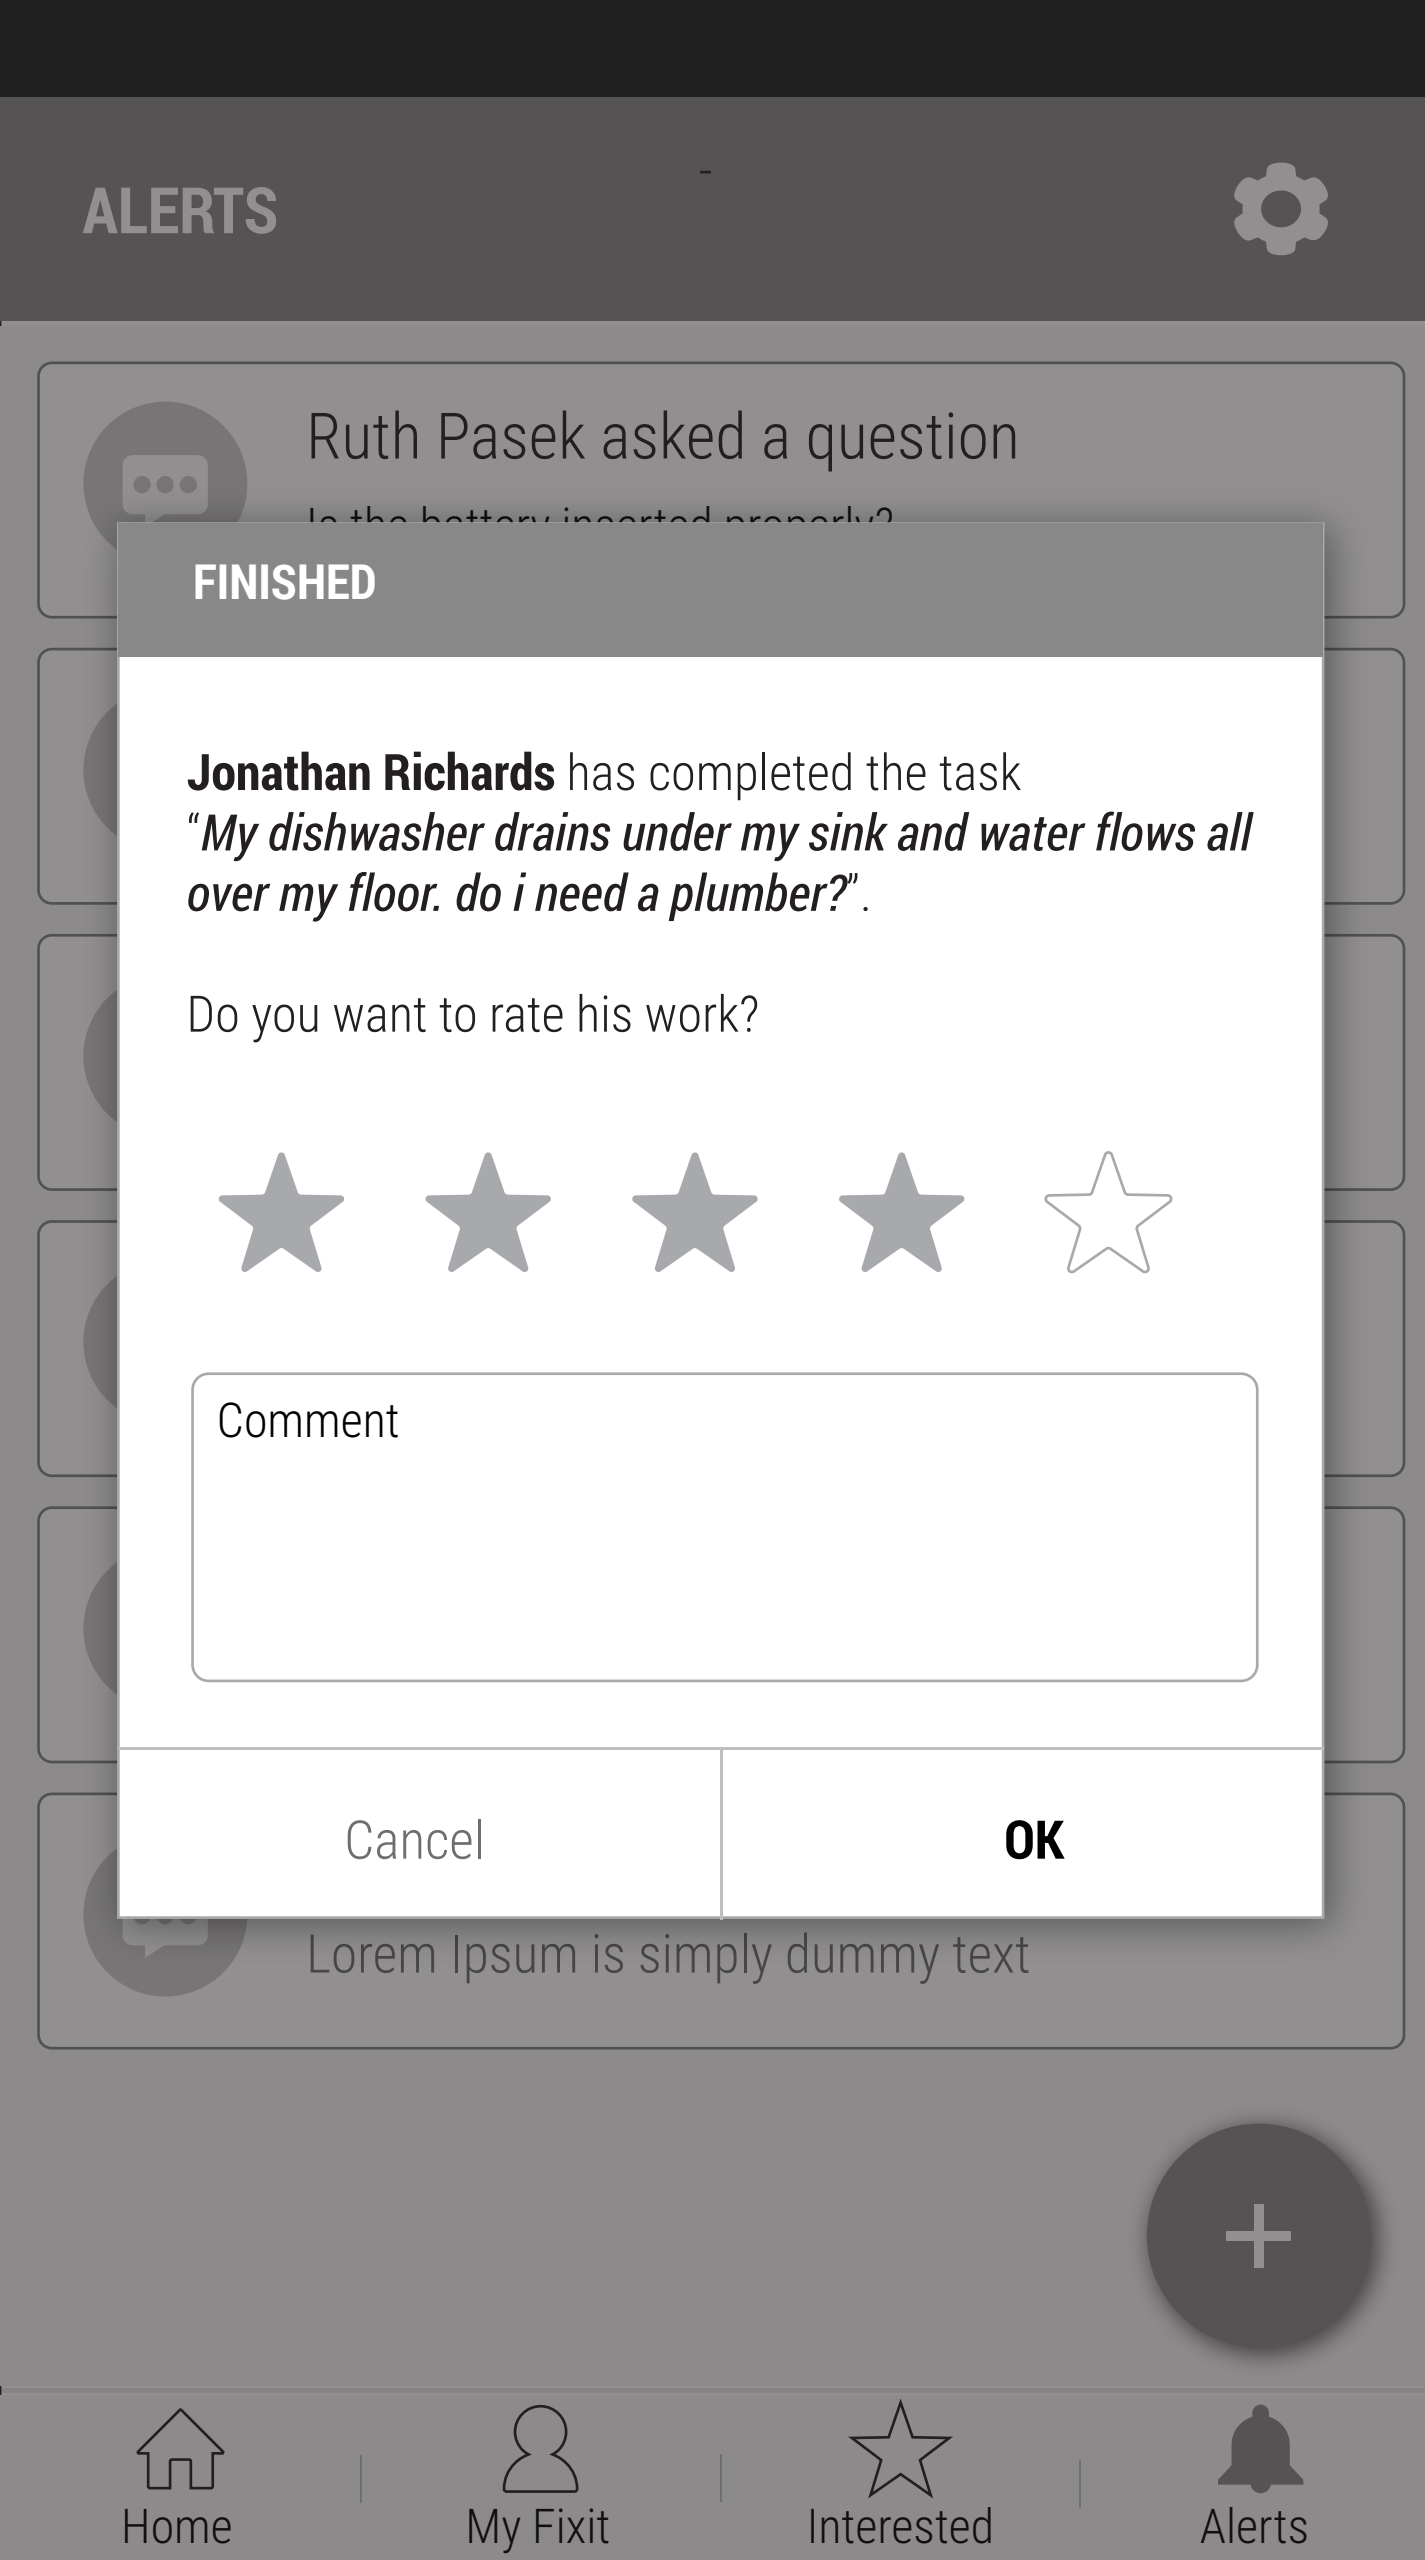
ALERTS

Ruth Pasek asked a question

Is the battery inserted properly?

FINISHED

**Jonathan Richards** has completed the task "*My dishwasher drains under my sink and water flows all over my floor. do i need a plumber?*".

Do you want to rate his work?

Comment

Cancel

OK

Lorem Ipsum is simply dummy text

+

Home

My Fixit

Interested

Alerts